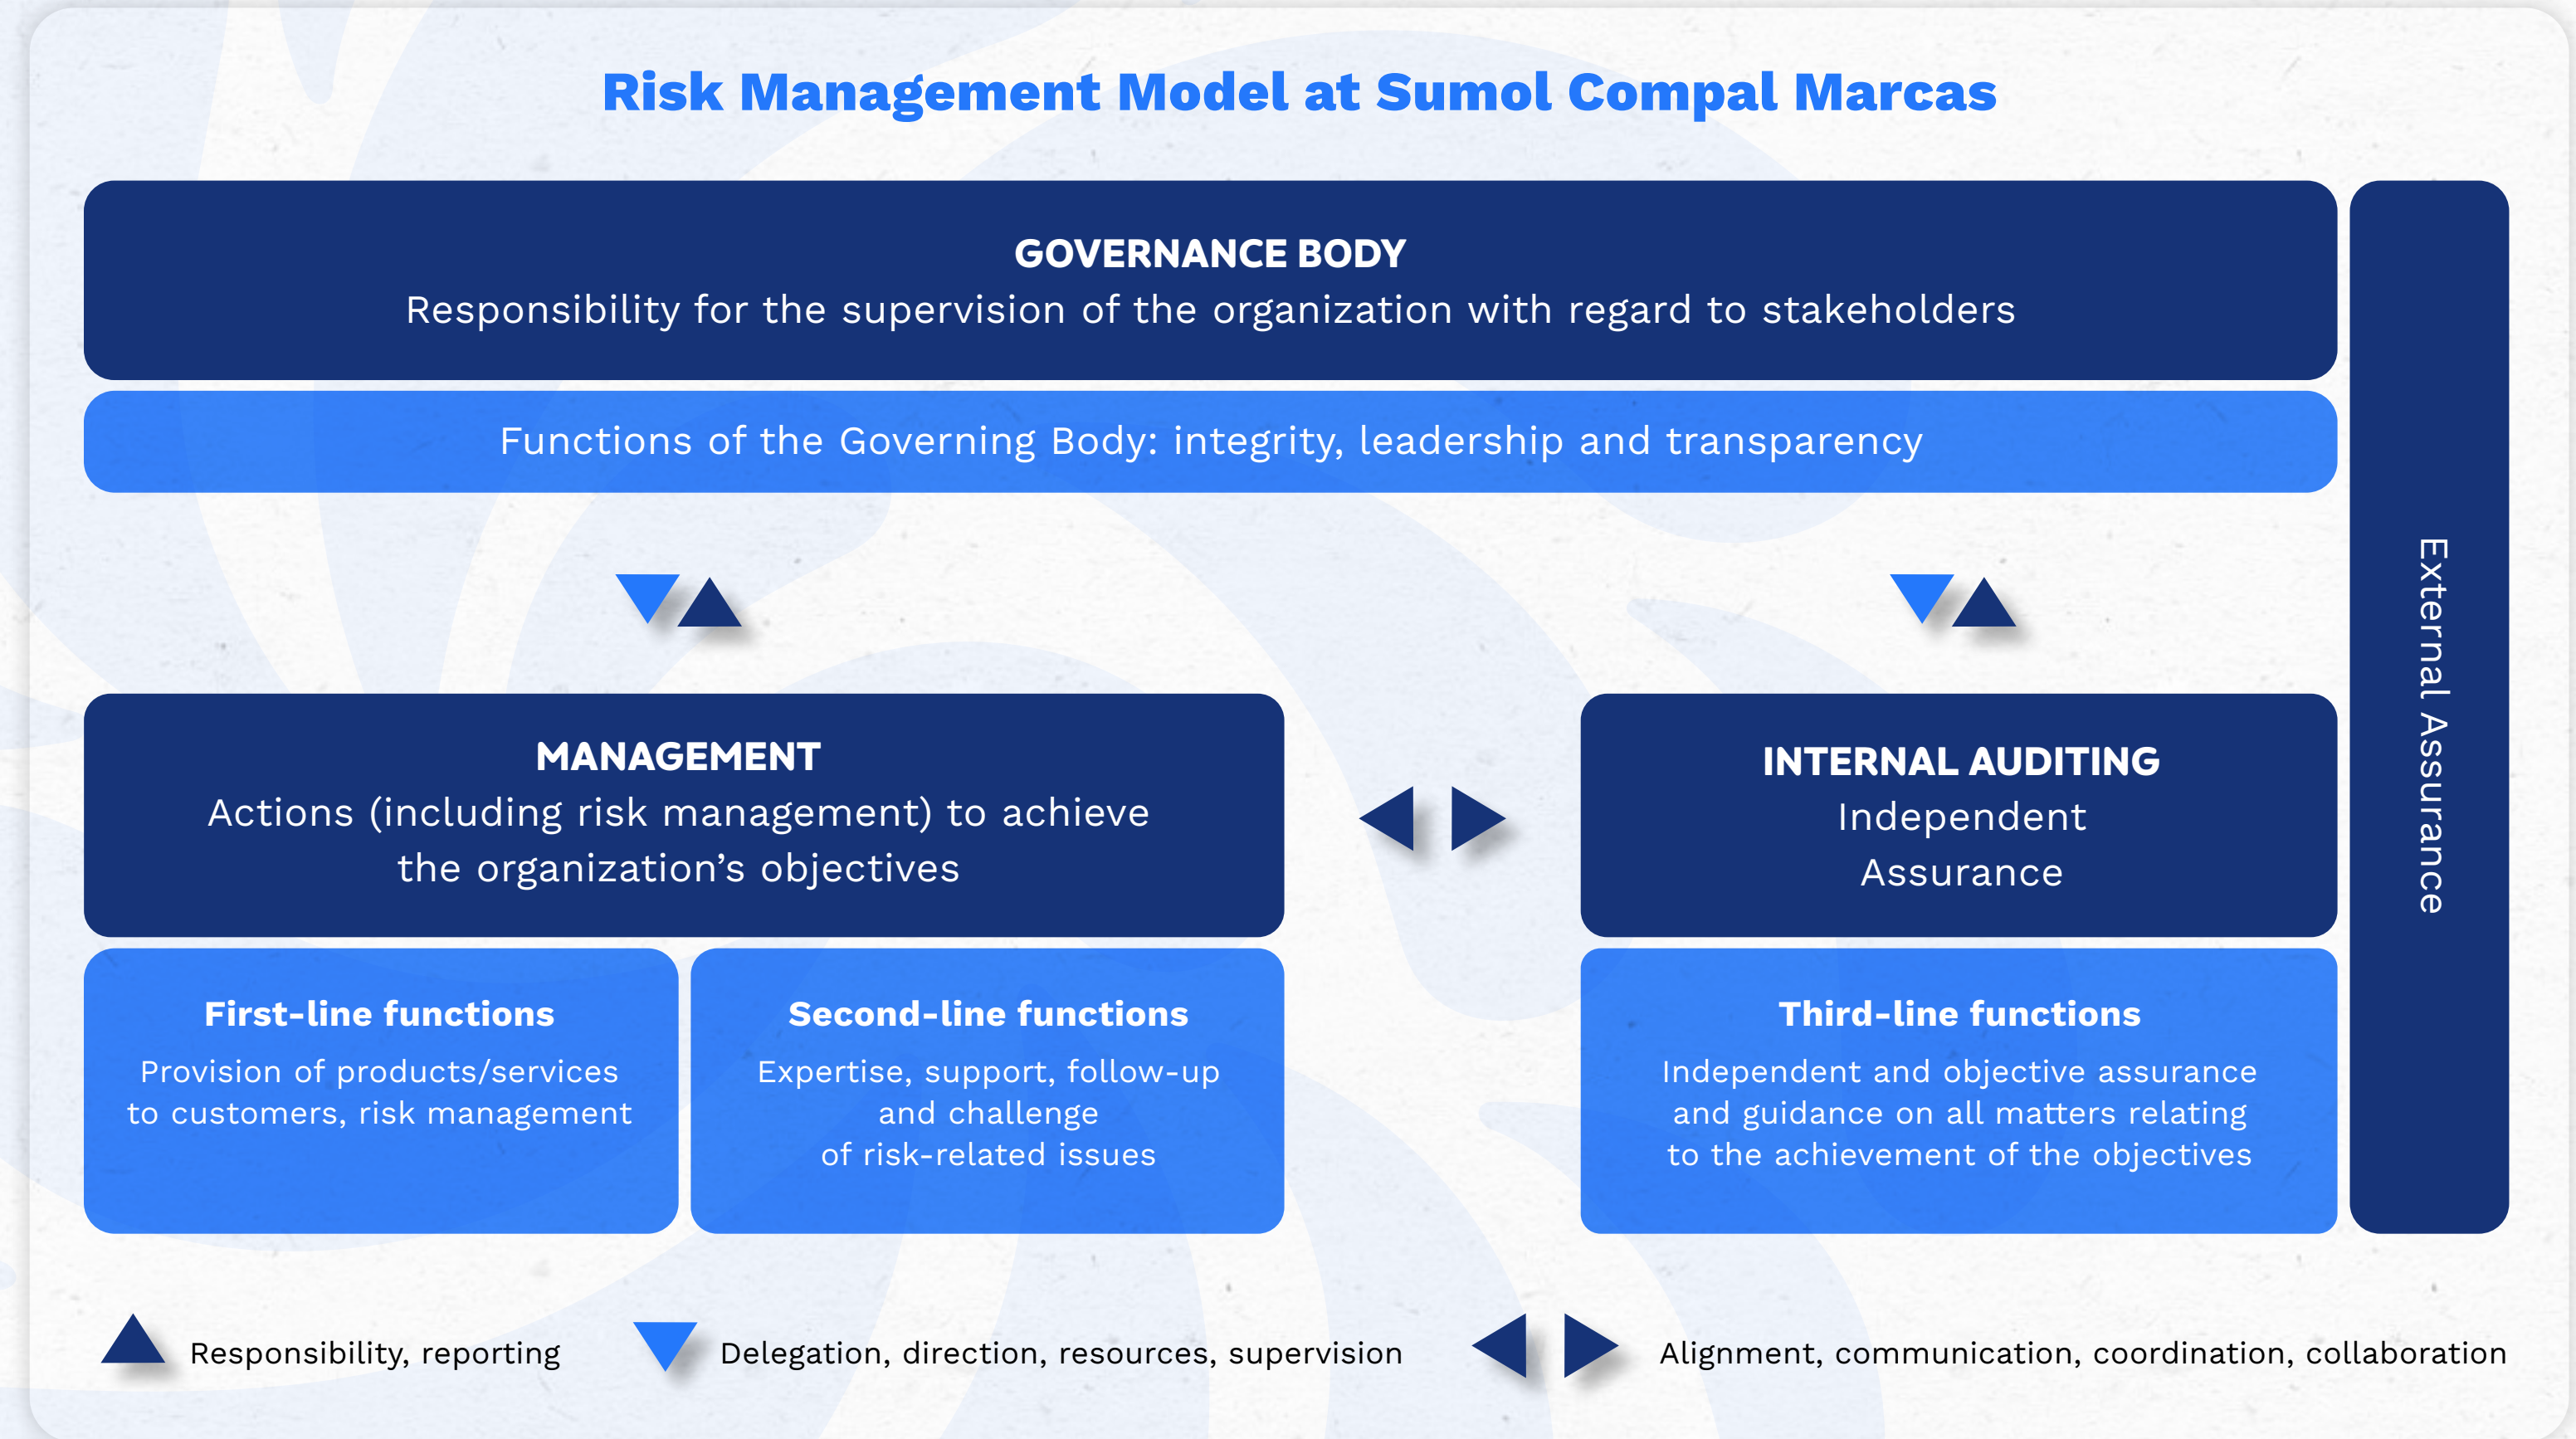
Risk Management Model at Sumol Compal Marcas

GOVERNANCE BODY
Responsibility for the supervision of the organization with regard to stakeholders

Functions of the Governing Body: integrity, leadership and transparency

External Assurance

MANAGEMENT
Actions (including risk management) to achieve the organization's objectives

INTERNAL AUDITING
Independent Assurance

First-line functions
Provision of products/services to customers, risk management

Second-line functions
Expertise, support, follow-up and challenge of risk-related issues

Third-line functions
Independent and objective assurance and guidance on all matters relating to the achievement of the objectives

Responsibility, reporting

Delegation, direction, resources, supervision

Alignment, communication, coordination, collaboration